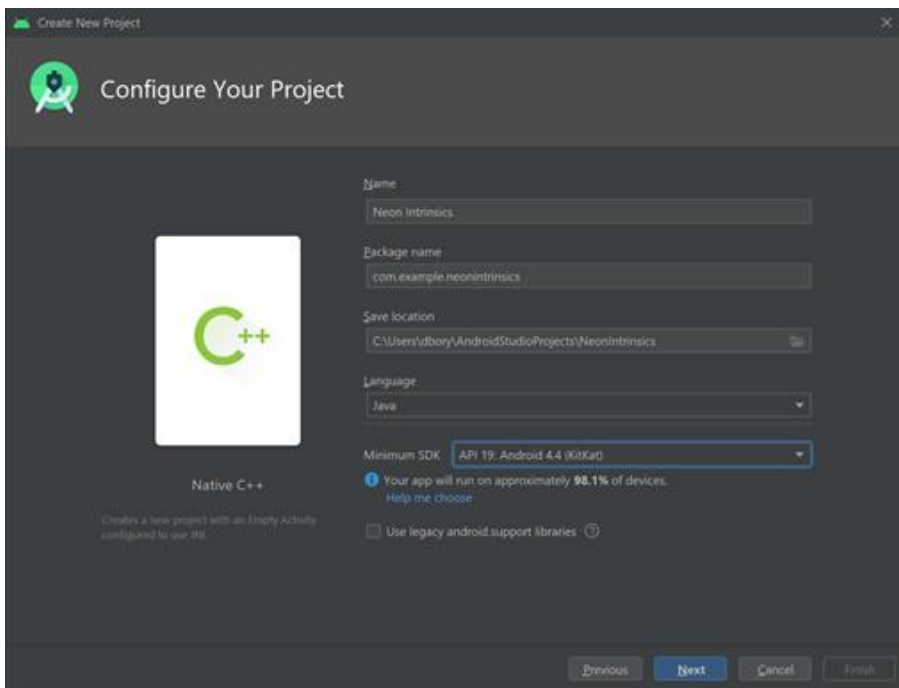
Create New Project

Configure Your Project

C++

Native C++

Creates a new project with an Empty Activity configured to use JNI

Name

Neon Intrinsics

Package name

com.example.neonintrinsics

Save location

C:\Users\dbory\AndroidStudioProjects\NeonIntrinsics

Language

Java

Minimum SDK API 19: Android 4.4 (KitKat)

Your app will run on approximately **98.1%** of devices.

Help me choose

Use legacy android.support libraries

Previous Next Cancel Finish